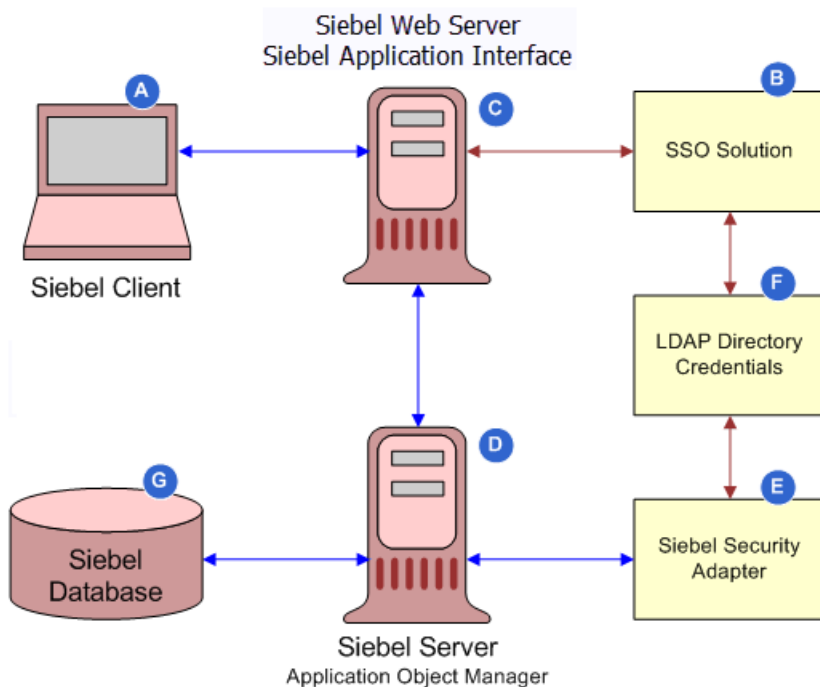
Siebel Web Server
Siebel Application Interface

A

Siebel Client

C

B

SSO Solution

F

LDAP Directory Credentials

G

Siebel Database

D

Siebel Server
Application Object Manager

E

Siebel Security Adapter